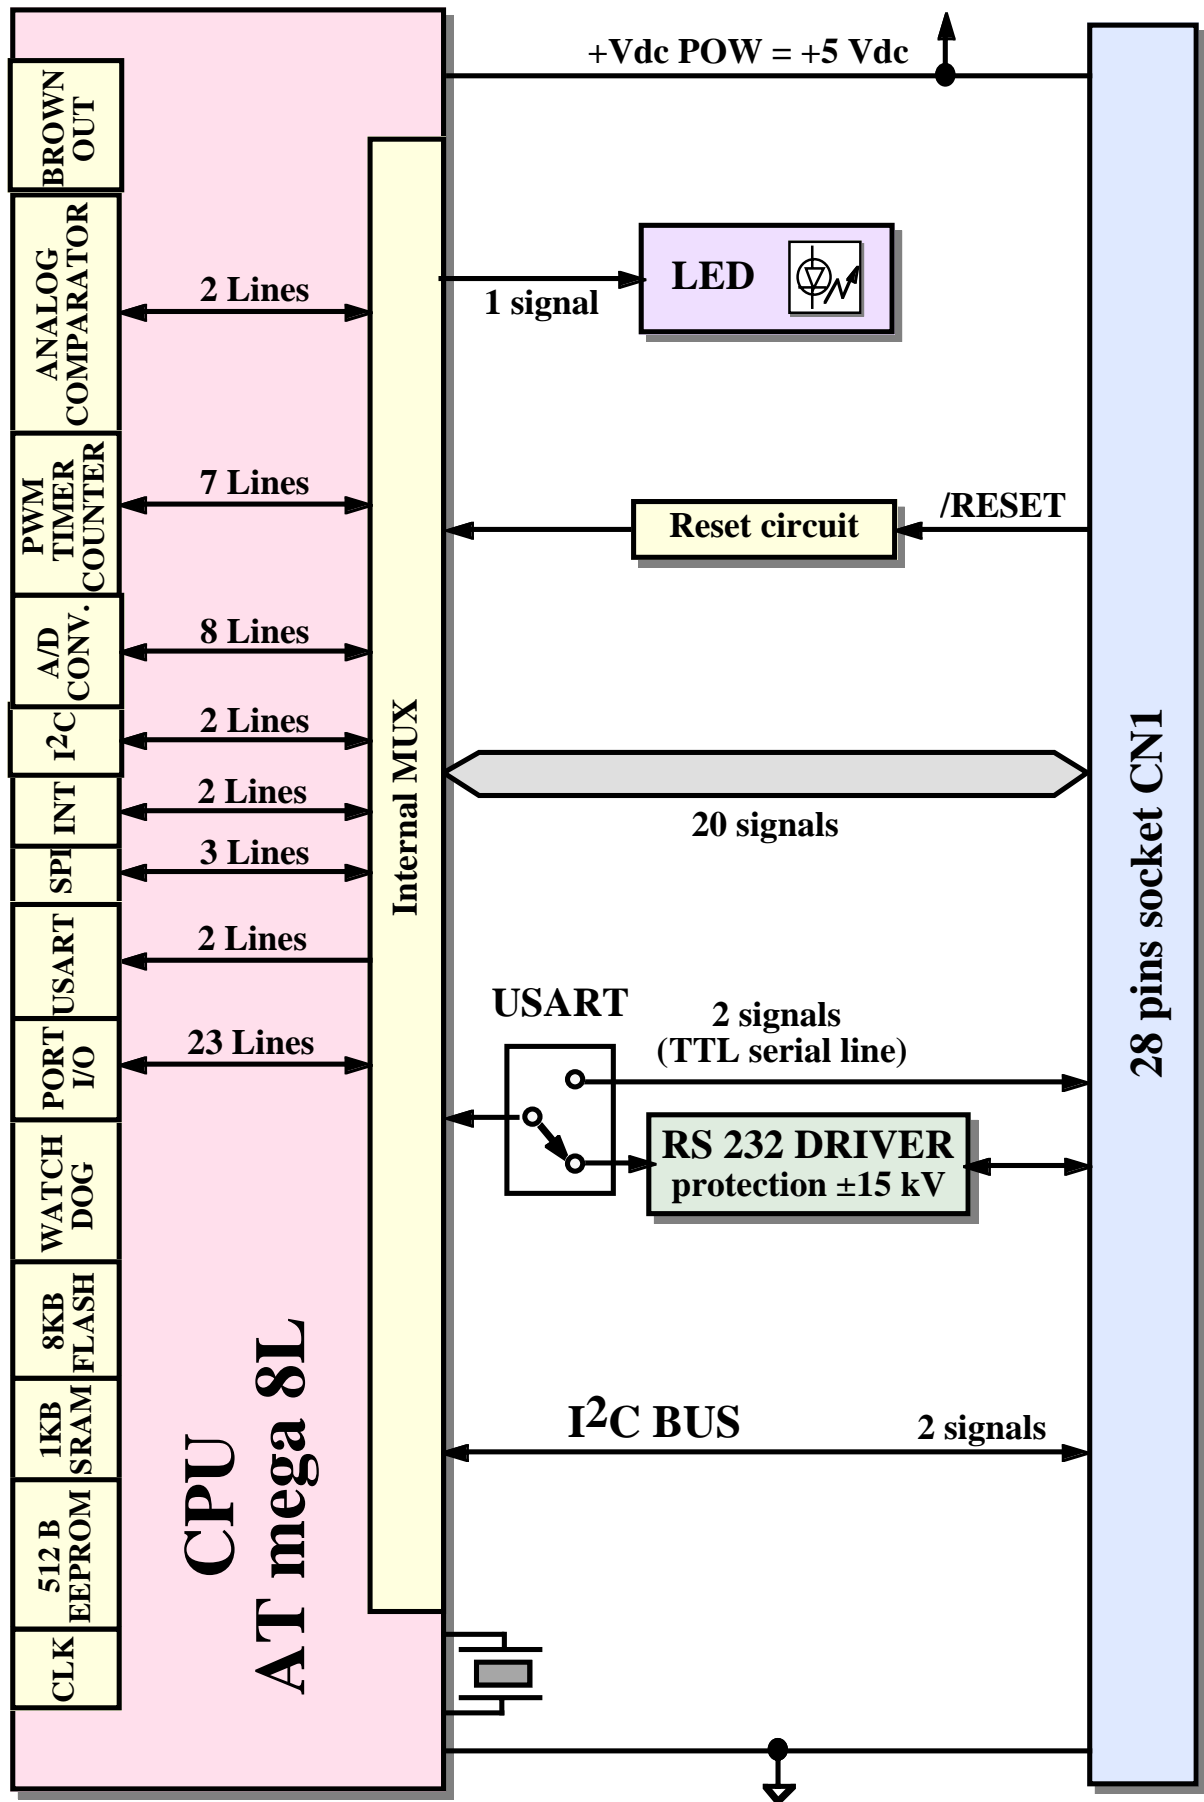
+Vdc POW = +5 Vdc

BROWN OUT

ANALOG COMPARATOR

2 Lines

LED

1 signal

PWM TIMER COUNTER

7 Lines

/RESET

Reset circuit

A/D CONV.

8 Lines

$I^2C$

2 Lines

Internal MUX

INT

2 Lines

20 signals

SPI

3 Lines

USART

2 Lines

28 pins socket CN1

USART

2 signals (TTL serial line)

PORT I/O

23 Lines

RS 232 DRIVER protection ±15 kV

WATCH DOG

8KB FLASH

1KB SRAM

$I^2C$ BUS

2 signals

512 B EEPROM

CPU AT mega 8L

CLK